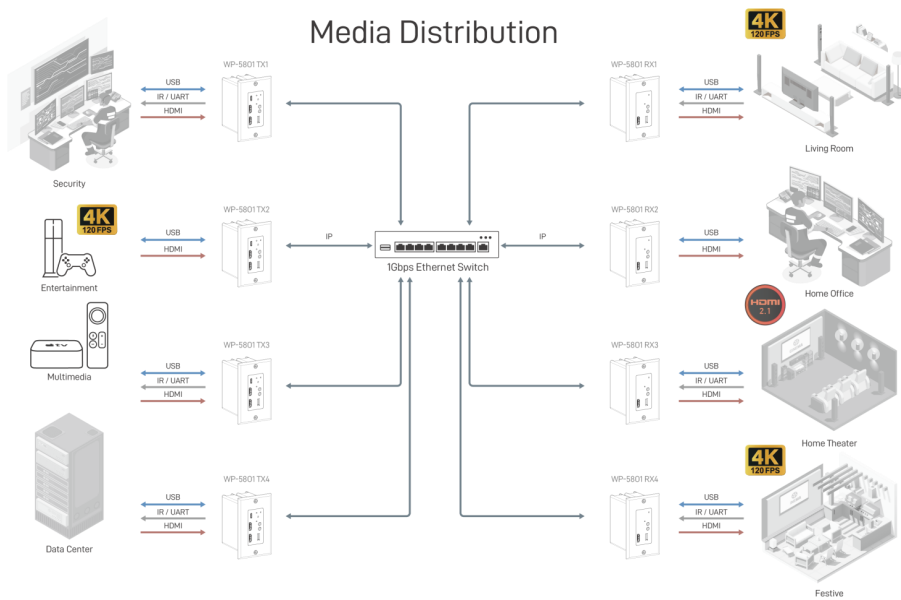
Media Distribution

4K 120 FPS

WP-5801 TX1
USB
IR / UART
HDMI
Security

WP-5801 RX1
USB
IR / UART
HDMI
Living Room

4K 120 FPS
WP-5801 TX2
USB
HDMI
Entertainment
IP

1Gbps Ethernet Switch

IP
WP-5801 RX2
USB
HDMI
Home Office

HDMI 2.1

WP-5801 TX3
USB
IR / UART
HDMI
Multimedia

WP-5801 RX3
USB
IR / UART
HDMI
Home Theater

4K 120 FPS

WP-5801 TX4
USB
IR / UART
HDMI
Data Center

WP-5801 RX4
USB
IR / UART
HDMI
Festive